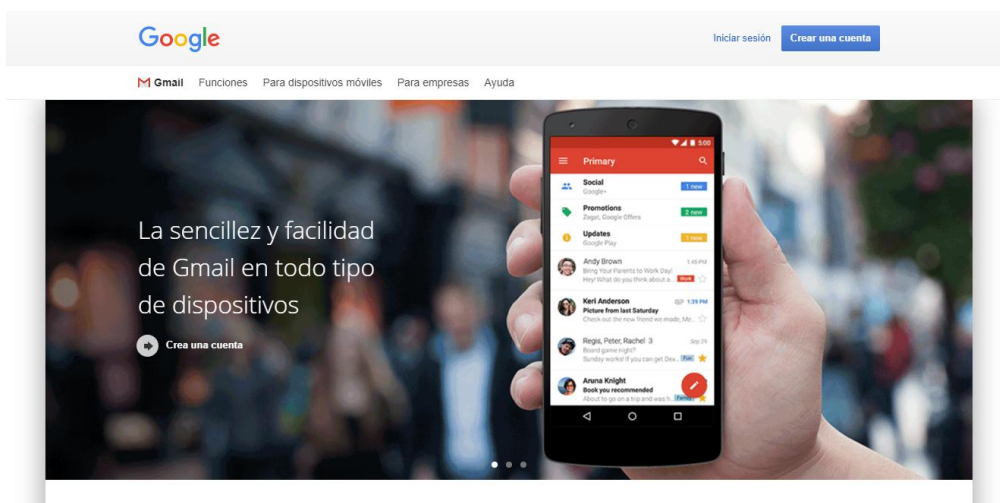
Google

Iniciar sesión Crear una cuenta

Gmail Funciones Para dispositivos móviles Para empresas Ayuda

La sencillez y facilidad de Gmail en todo tipo de dispositivos

Crea una cuenta

5:00

Primary

Social
Google+
1 new

Promotions
Zagat, Google Offers
2 new

Updates
Google Play
1 new

Andy Brown
Bring Your Parents to Work Day!
Hey! What do you think about a...
1:45 PM
Work

Keri Anderson
Picture from last Saturday
Check out the new friend we made, Mr...
12 PM

Regis, Peter, Rachel 3
Board game night?
Sunday works! If you can get Dex...
Sep 29
Fun

Aruna Knight
Book you recommended
About to go on a trip and was
Family